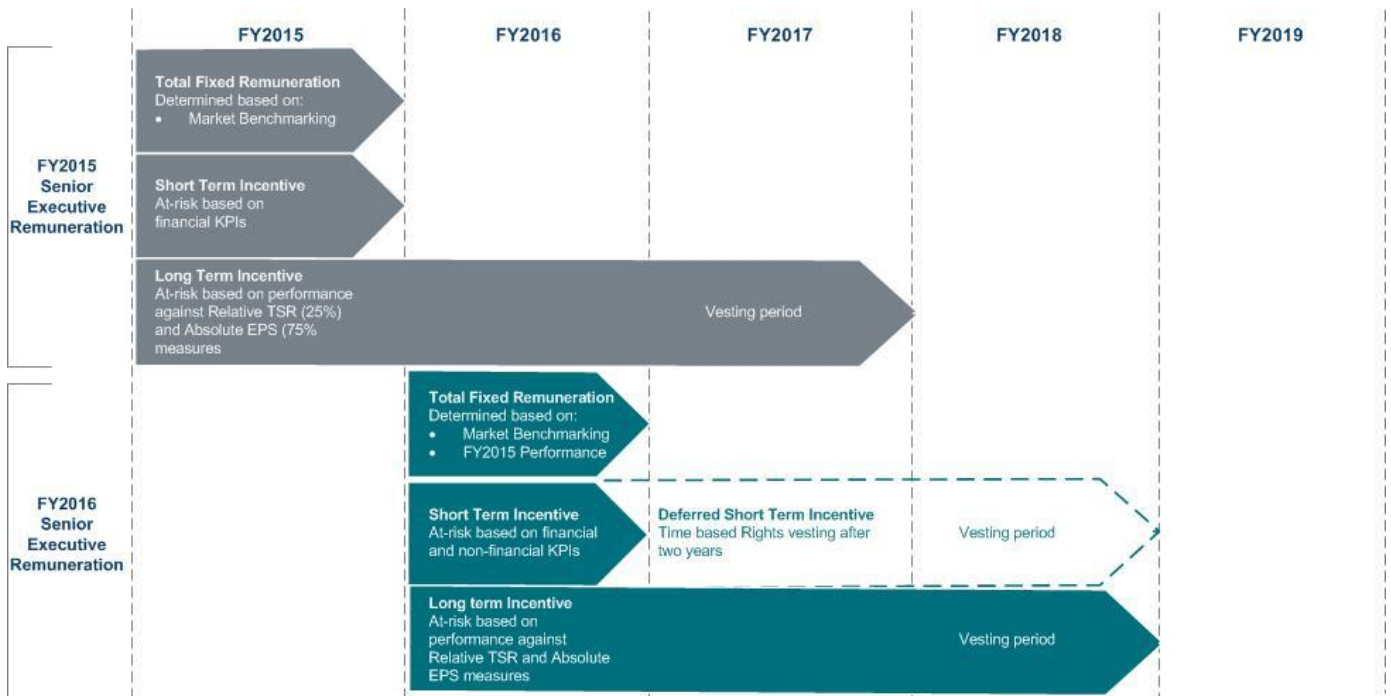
FY2015

FY2016

FY2017

FY2018

FY2019

FY2015 Senior Executive Remuneration

Total Fixed Remuneration
Determined based on:
• Market Benchmarking

Short Term Incentive
At-risk based on financial KPIs

Long Term Incentive
At-risk based on performance against Relative TSR (25%) and Absolute EPS (75% measures

Vesting period

FY2016 Senior Executive Remuneration

Total Fixed Remuneration
Determined based on:
• Market Benchmarking
• FY2015 Performance

Short Term Incentive
At-risk based on financial and non-financial KPIs

Deferred Short Term Incentive
Time based Rights vesting after two years

Vesting period

Long term Incentive
At-risk based on performance against Relative TSR and Absolute EPS measures

Vesting period